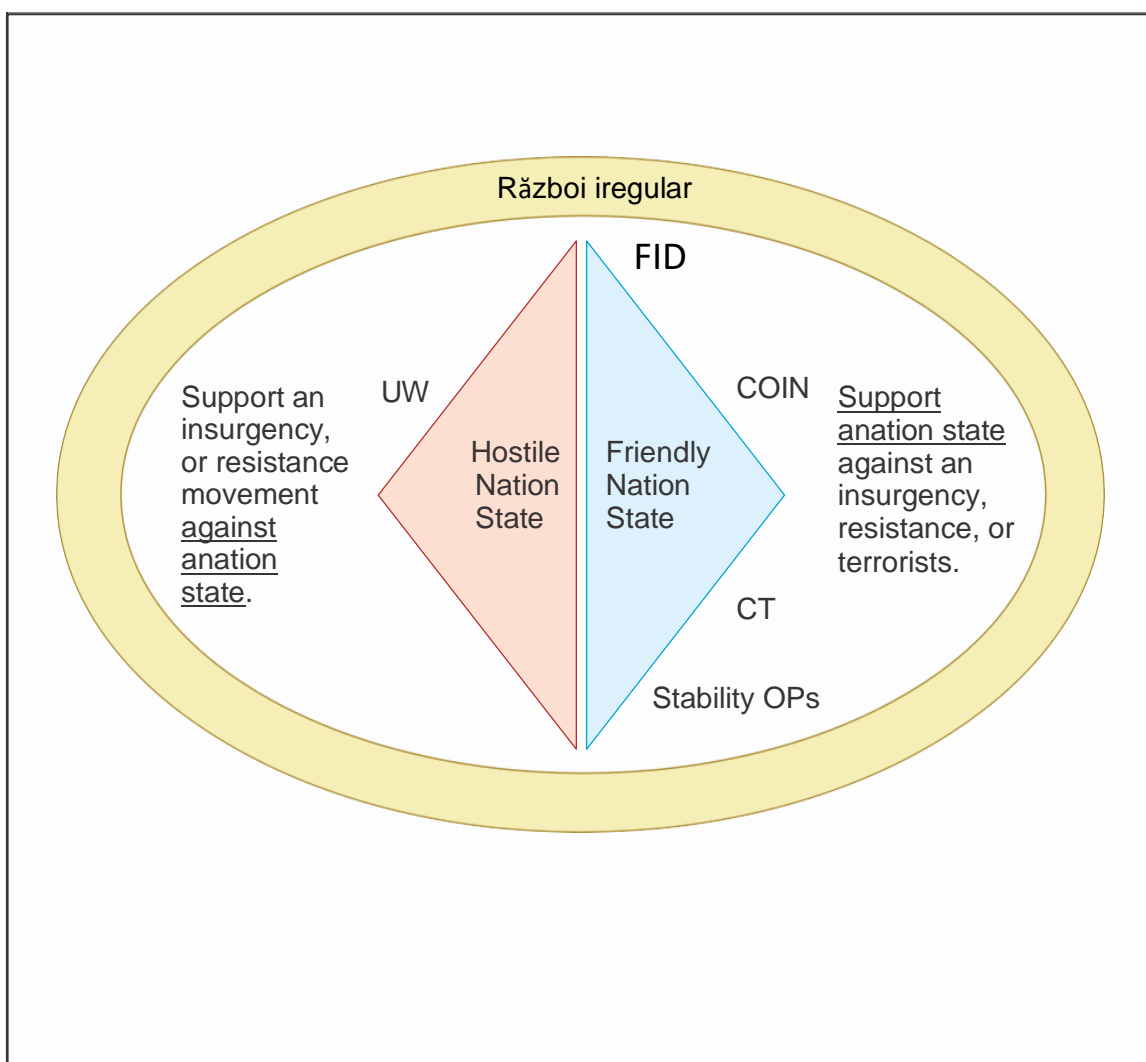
Război iregular

FID

Support an insurgency, or resistance movement against anation state.

UW

Hostile Nation State

Friendly Nation State

COIN

Support anation state against an insurgency, resistance, or terrorists.

CT

Stability OPs